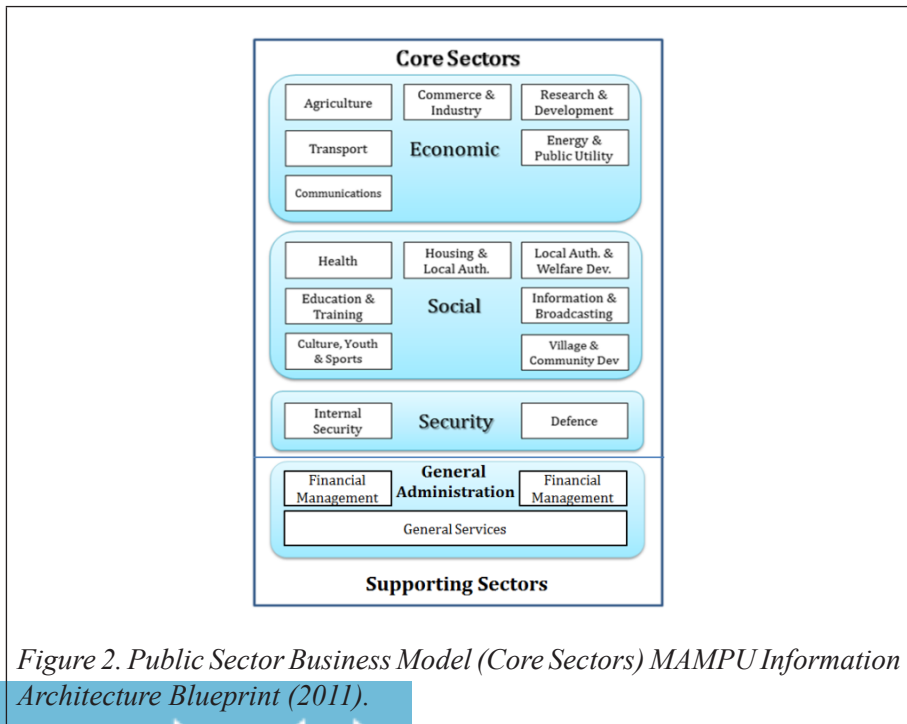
Core Sectors

Agriculture

Commerce & Industry

Research & Development

Transport

Economic

Energy & Public Utility

Communications

Health

Housing & Local Auth.

Local Auth. & Welfare Dev.

Education & Training

Social

Information & Broadcasting

Culture, Youth & Sports

Village & Community Dev

Internal Security

Security

Defence

Financial Management

General Administration

Financial Management

General Services

Supporting Sectors

Figure 2. Public Sector Business Model (Core Sectors) MAMPU Information Architecture Blueprint (2011).